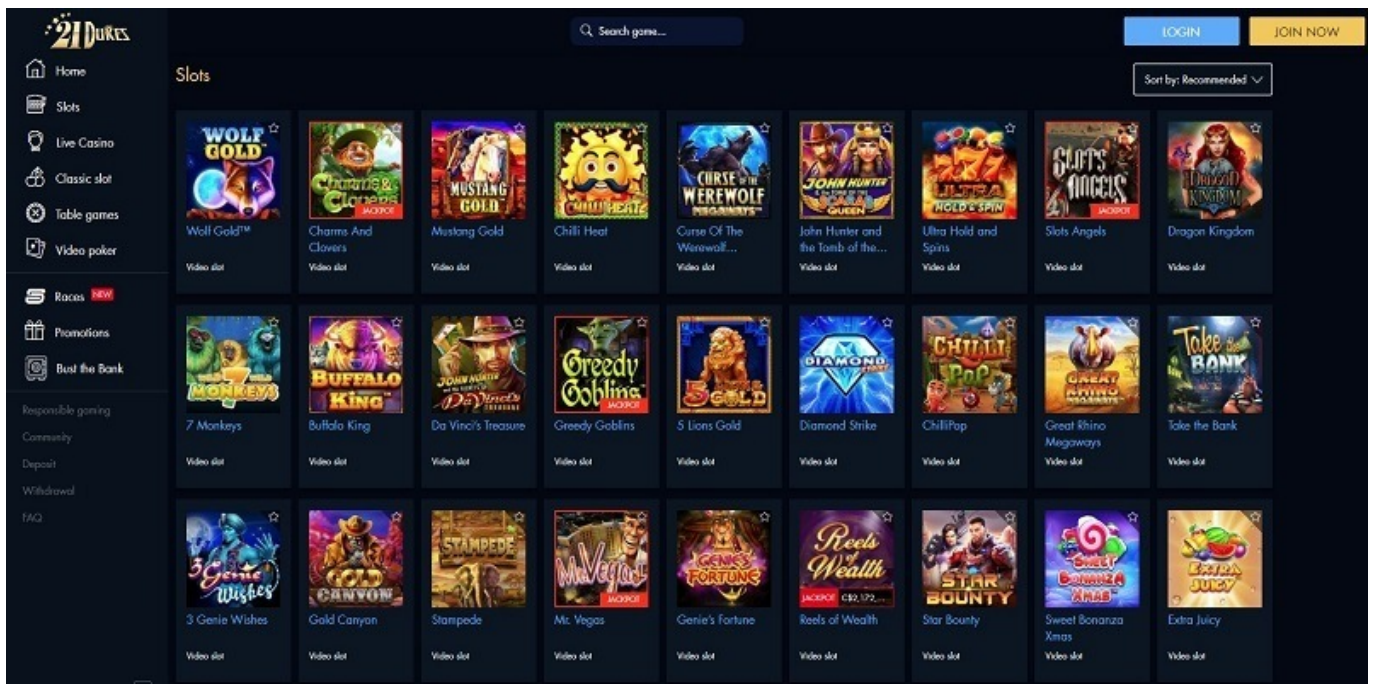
21 DUKES

Home
Slots
Live Casino
Classic slot
Table games
Video poker
Races NEW
Promotions
Bust the Bank
Responsible gaming
Community
Deposit
Withdrawal
FAQ

Search game...

LOGIN
JOIN NOW

Slots

Sort by: Recommended

WOLF GOLD
Wolf Gold™
Video slot

Charms & Clovers JACKPOT
Charms And Clovers
Video slot

MUSTANG GOLD
Mustang Gold
Video slot

CHILLI HEAT
Chilli Heat
Video slot

CURSE OF THE WEREWOLF MEGAWAYS
Curse Of The Werewolf...
Video slot

JOHN HUNTER and the TOMB OF THE SCARAB QUEEN
John Hunter and the Tomb of the...
Video slot

ULTRA HOLD & SPIN
Ultra Hold and Spins
Video slot

SLOTS ANGELS JACKPOT
Slots Angels
Video slot

DRAGON KINGDOM
Dragon Kingdom
Video slot

7 MONKEYS
7 Monkeys
Video slot

BUFFALO KING
Buffalo King
Video slot

JOHN HUNTER and the SECRETS OF Da Vinci's TREASURE
Da Vinci's Treasure
Video slot

Greedy Goblins JACKPOT
Greedy Goblins
Video slot

5 LIONS GOLD
5 Lions Gold
Video slot

DIAMOND STRIKE
Diamond Strike
Video slot

CHILLI POP
ChilliPop
Video slot

GREAT RHINO MEGAWAYS
Great Rhino Megaways
Video slot

Take the BANK
Take the Bank
Video slot

3 Genie Wishes
3 Genie Wishes
Video slot

GOLD CANYON
Gold Canyon
Video slot

STAMPEDE
Stampede
Video slot

Mr.Vegas JACKPOT
Mr. Vegas
Video slot

GENIE'S FORTUNE
Genie's Fortune
Video slot

Reels of Wealth JACKPOT C$2,172,...
Reels of Wealth
Video slot

STAR BOUNTY
Star Bounty
Video slot

SWEET BONANZA XMAS
Sweet Bonanza Xmas
Video slot

EXTRA JUICY
Extra Juicy
Video slot